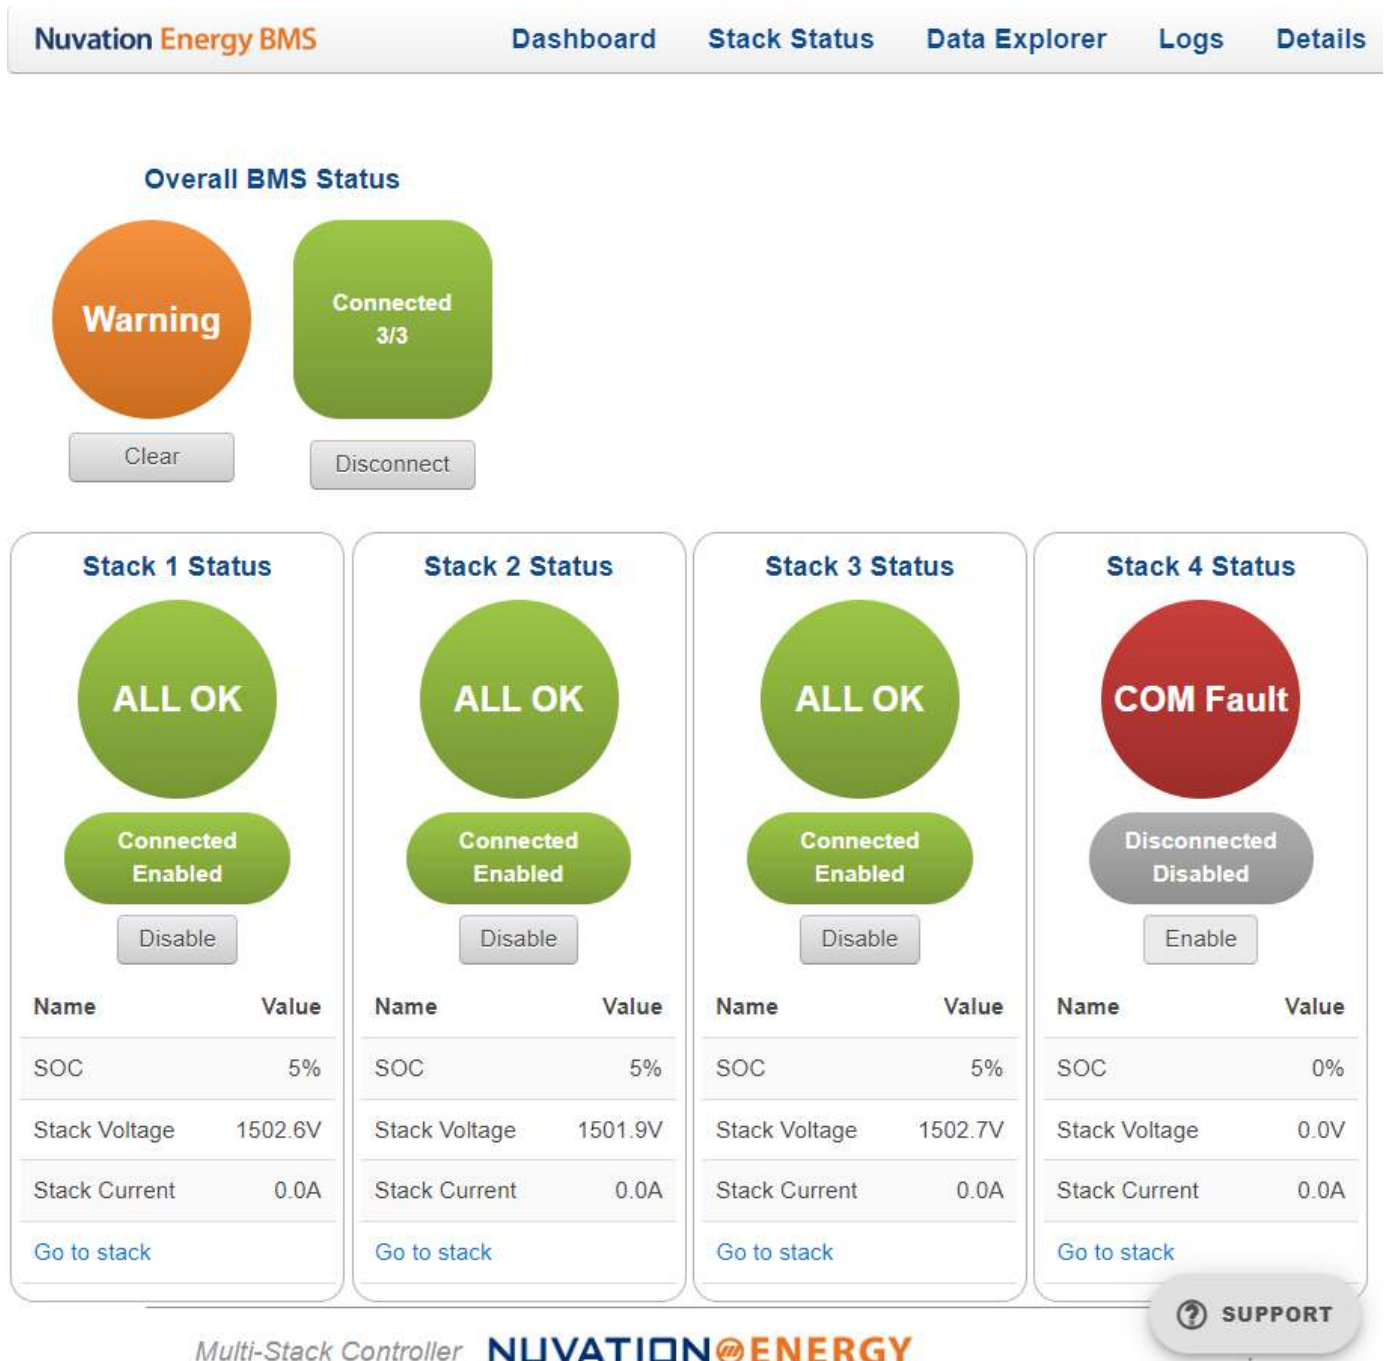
Nuvation Energy BMS

Dashboard Stack Status Data Explorer Logs Details

Overall BMS Status

Warning

Clear

Connected 3/3

Disconnect

Stack 1 Status

ALL OK

Connected Enabled

Disable

| Name | Value |
|---|---|
| SOC | 5% |
| Stack Voltage | 1502.6V |
| Stack Current | 0.0A |

Go to stack

Stack 2 Status

ALL OK

Connected Enabled

Disable

| Name | Value |
|---|---|
| SOC | 5% |
| Stack Voltage | 1501.9V |
| Stack Current | 0.0A |

Go to stack

Stack 3 Status

ALL OK

Connected Enabled

Disable

| Name | Value |
|---|---|
| SOC | 5% |
| Stack Voltage | 1502.7V |
| Stack Current | 0.0A |

Go to stack

Stack 4 Status

COM Fault

Disconnected Disabled

Enable

| Name | Value |
|---|---|
| SOC | 0% |
| Stack Voltage | 0.0V |
| Stack Current | 0.0A |

Go to stack

SUPPORT

Multi-Stack Controller NUVATION ENERGY